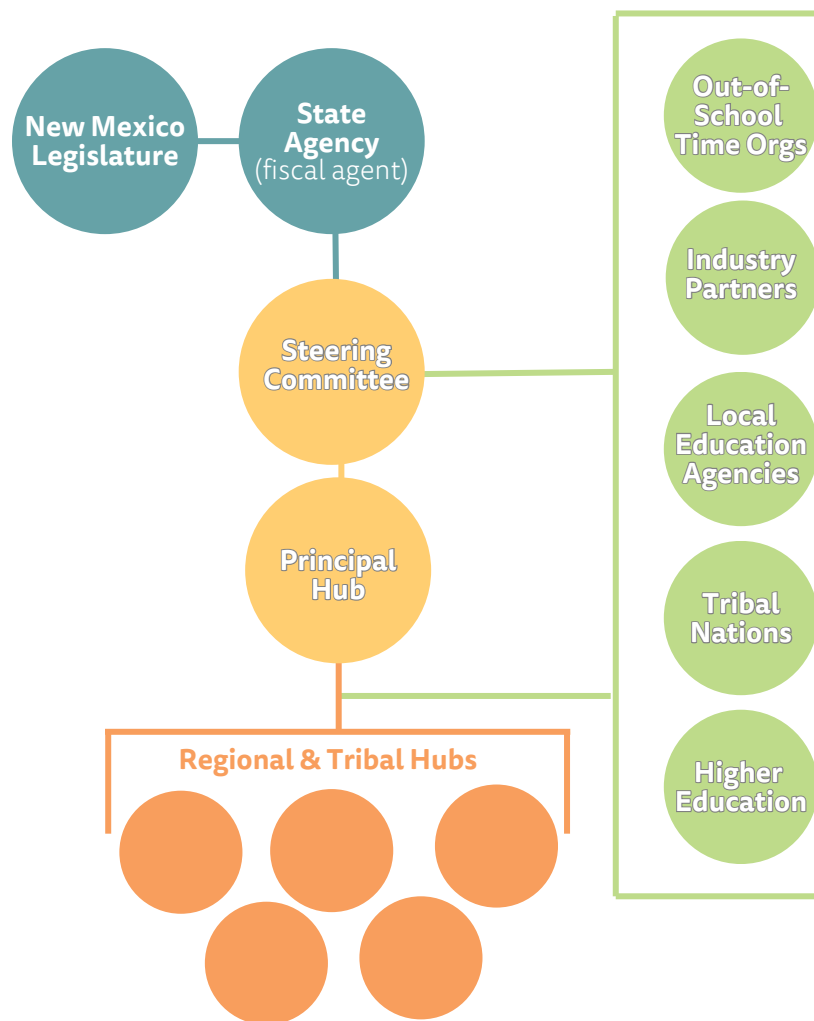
New Mexico Legislature

State Agency (fiscal agent)

Steering Committee

Principal Hub

Regional & Tribal Hubs

Out-of-School Time Orgs

Industry Partners

Local Education Agencies

Tribal Nations

Higher Education